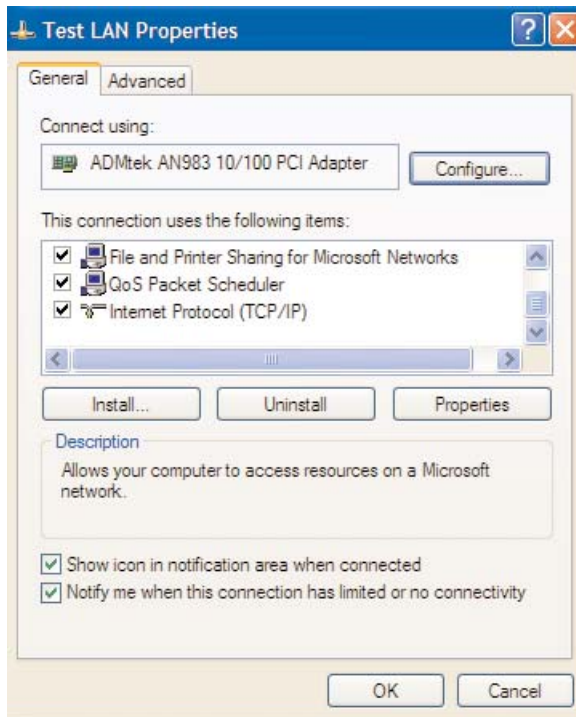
Test LAN Properties

?

General | Advanced

Connect using:

ADMtek AN983 10/100 PCI Adapter

Configure...

This connection uses the following items:

File and Printer Sharing for Microsoft Networks

QoS Packet Scheduler

Internet Protocol (TCP/IP)

Install...

Uninstall

Properties

Description

Allows your computer to access resources on a Microsoft network.

Show icon in notification area when connected

Notify me when this connection has limited or no connectivity

OK

Cancel